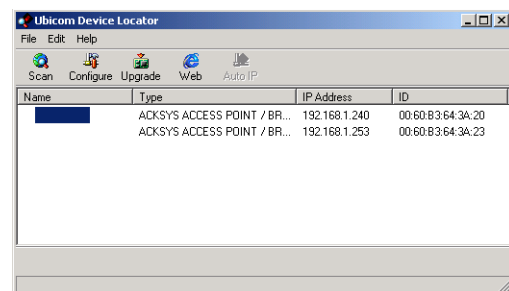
Ubicom Device Locator

File Edit Help

Scan Configure Upgrade Web Auto IP

| Name | Type | IP Address | ID |
|---|---|---|---|
| | ACKSYS ACCESS POINT / BR... | 192.168.1.240 | 00:60:B3:64:3A:20 |
| | ACKSYS ACCESS POINT / BR... | 192.168.1.253 | 00:60:B3:64:3A:23 |